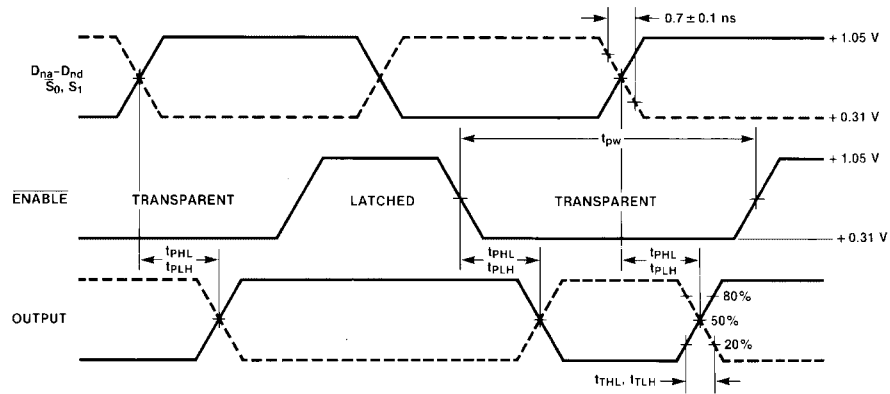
$0.7 \pm 0.1$ ns

+ 1.05 V

$D_{na}$–$D_{nd}$
$\overline{S_0}$, $S_1$

+ 0.31 V

$t_{pw}$

+ 1.05 V

$\overline{\text{ENABLE}}$

TRANSPARENT

LATCHED

TRANSPARENT

+ 0.31 V

$t_{PHL}$
$t_{PLH}$

$t_{PHL}$
$t_{PLH}$

$t_{PHL}$
$t_{PLH}$

OUTPUT

80%

50%

20%

$t_{THL}$, $t_{TLH}$